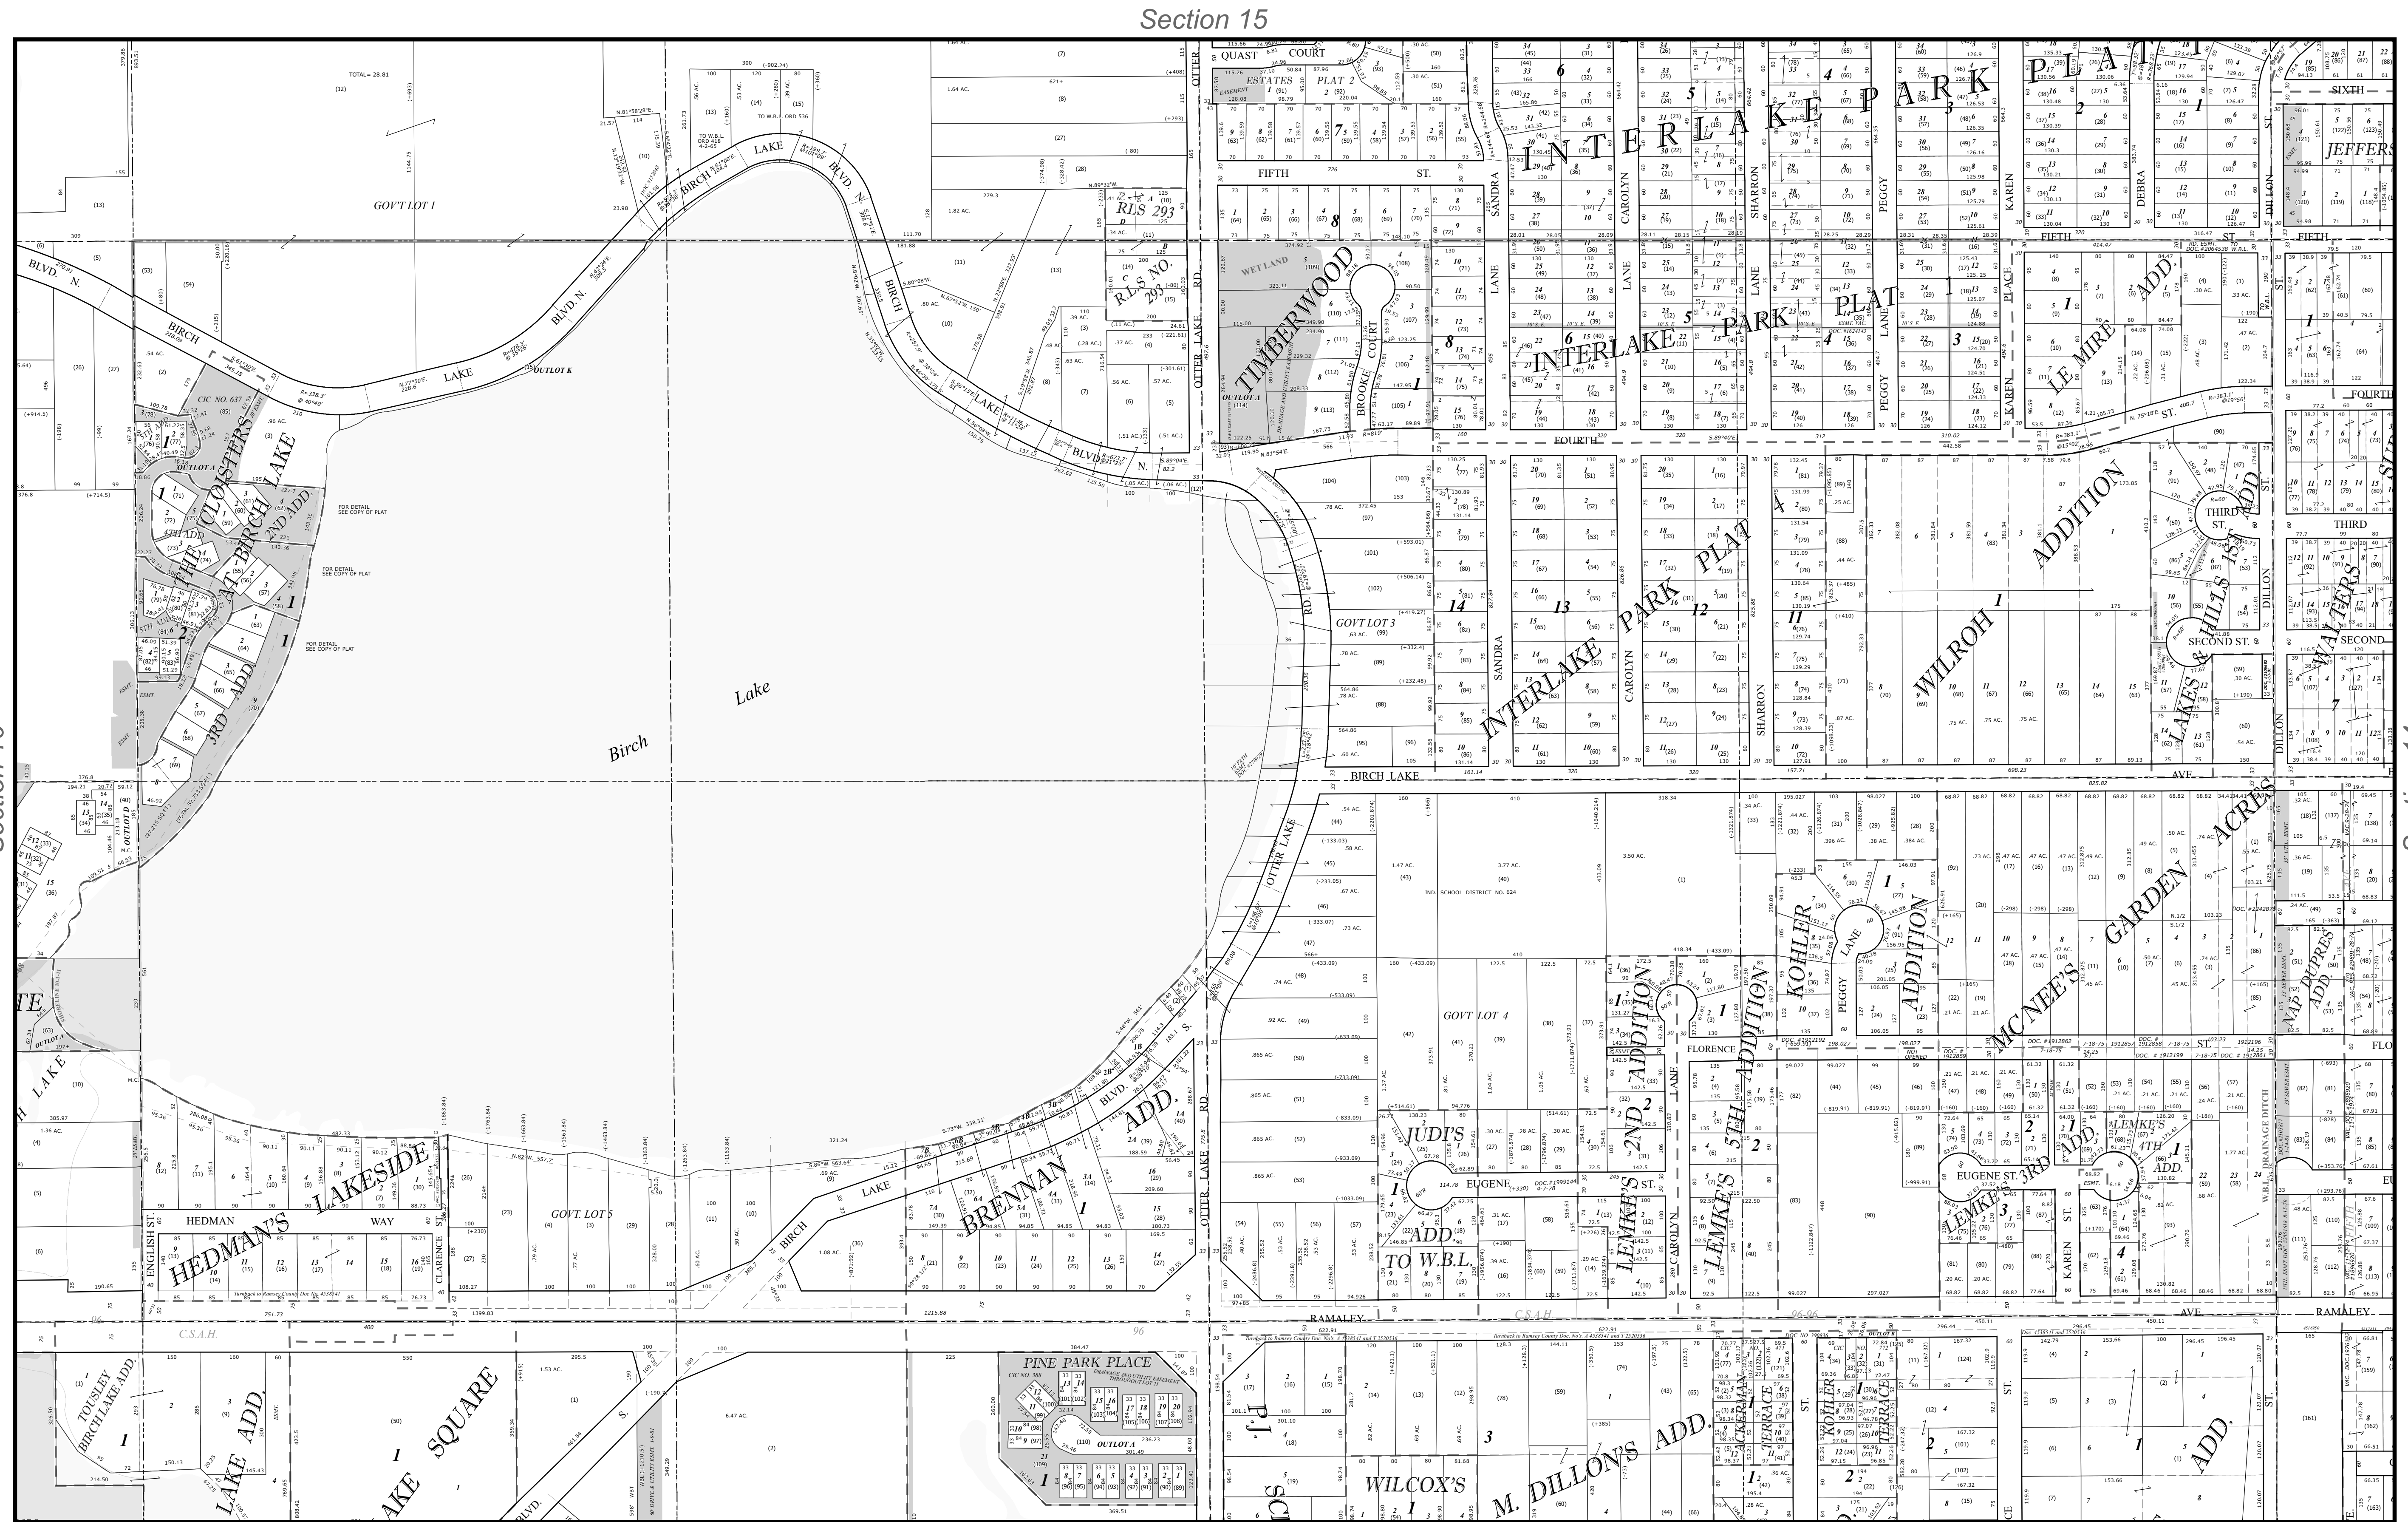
Section 15

GOV'T LOT 1

Birch

Lake

BIRCH LAKE BLVD. N.

OTTER LAKE RD.

QUAST COURT

ESTATES PLAT 2

FIFTH ST.

RLS 293

R.L.S. NO. 293

TIMBERWOOD

BROOKE COURT

WET LAND

OUTLOT A

INTERLAKE PARK PLAT 1

INTERLAKE PARK PLAT 5

INTERLAKE PARK PLAT 2

SANDRA LANE

CAROLYN LANE

SHARRON LANE

PEGGY LANE

KAREN PLACE

DEBRA

DILLON ST.

JEFFERS

SIXTH

LE MIRE ADD.

FOURTH ST.

THIRD ST.

SECOND ST.

WILROH ADDITION

WILROH 1

LAKES & HILLS 1ST ADD.

WALTERS

BIRCH LAKE AVE.

GOVT LOT 3

CLOISTERS

CIC NO. 637

AT BIRCH LAKE

2ND ADD.

4TH ADD.

5TH ADD.

3RD ADD.

FOR DETAIL SEE COPY OF PLAT

OUTLOT K

IND. SCHOOL DISTRICT NO. 624

GOVT LOT 4

KOHLER ADDITION

McNEE'S GARDEN ACRES

NAP DUPRE'S ADD.

2ND ADDITION

5TH ADDITION

FLORENCE

JUDI'S ADD.

TO W.B.L.

EUGENE ST.

LEMKE'S

LEMKE'S 3RD ADD.

LEMKE'S 4TH ADD.

W.B.L. DRAINAGE DITCH

LAKESIDE

HEDMAN'S

HEDMAN WAY

ENGLISH ST.

CLARENCE

GOVT. LOT 5

BRENNAN ADD.

BIRCH LAKE

RAMALEY AVE.

C.S.A.H. 96

TOUSLEY BIRCH LAKE ADD.

LAKE ADD.

LAKE SQUARE

PINE PARK PLACE

CIC NO. 388

P.J.

WILCOX'S

M. DILLON'S ADD.

TERRACE

KOHLER

ADD.

OUTLOT A